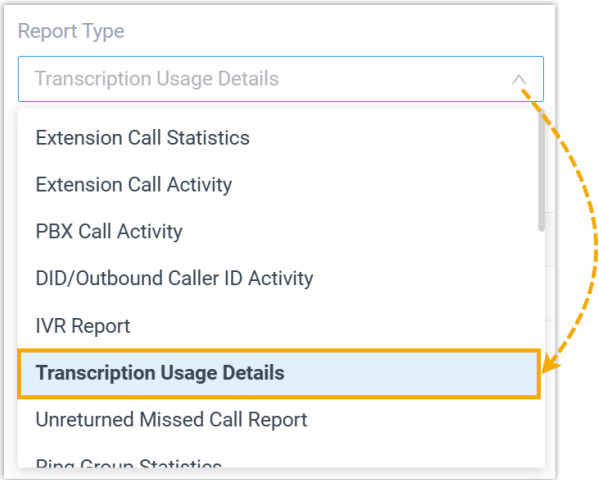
Report Type

Transcription Usage Details

Extension Call Statistics

Extension Call Activity

PBX Call Activity

DID/Outbound Caller ID Activity

IVR Report

Transcription Usage Details

Unreturned Missed Call Report

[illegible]